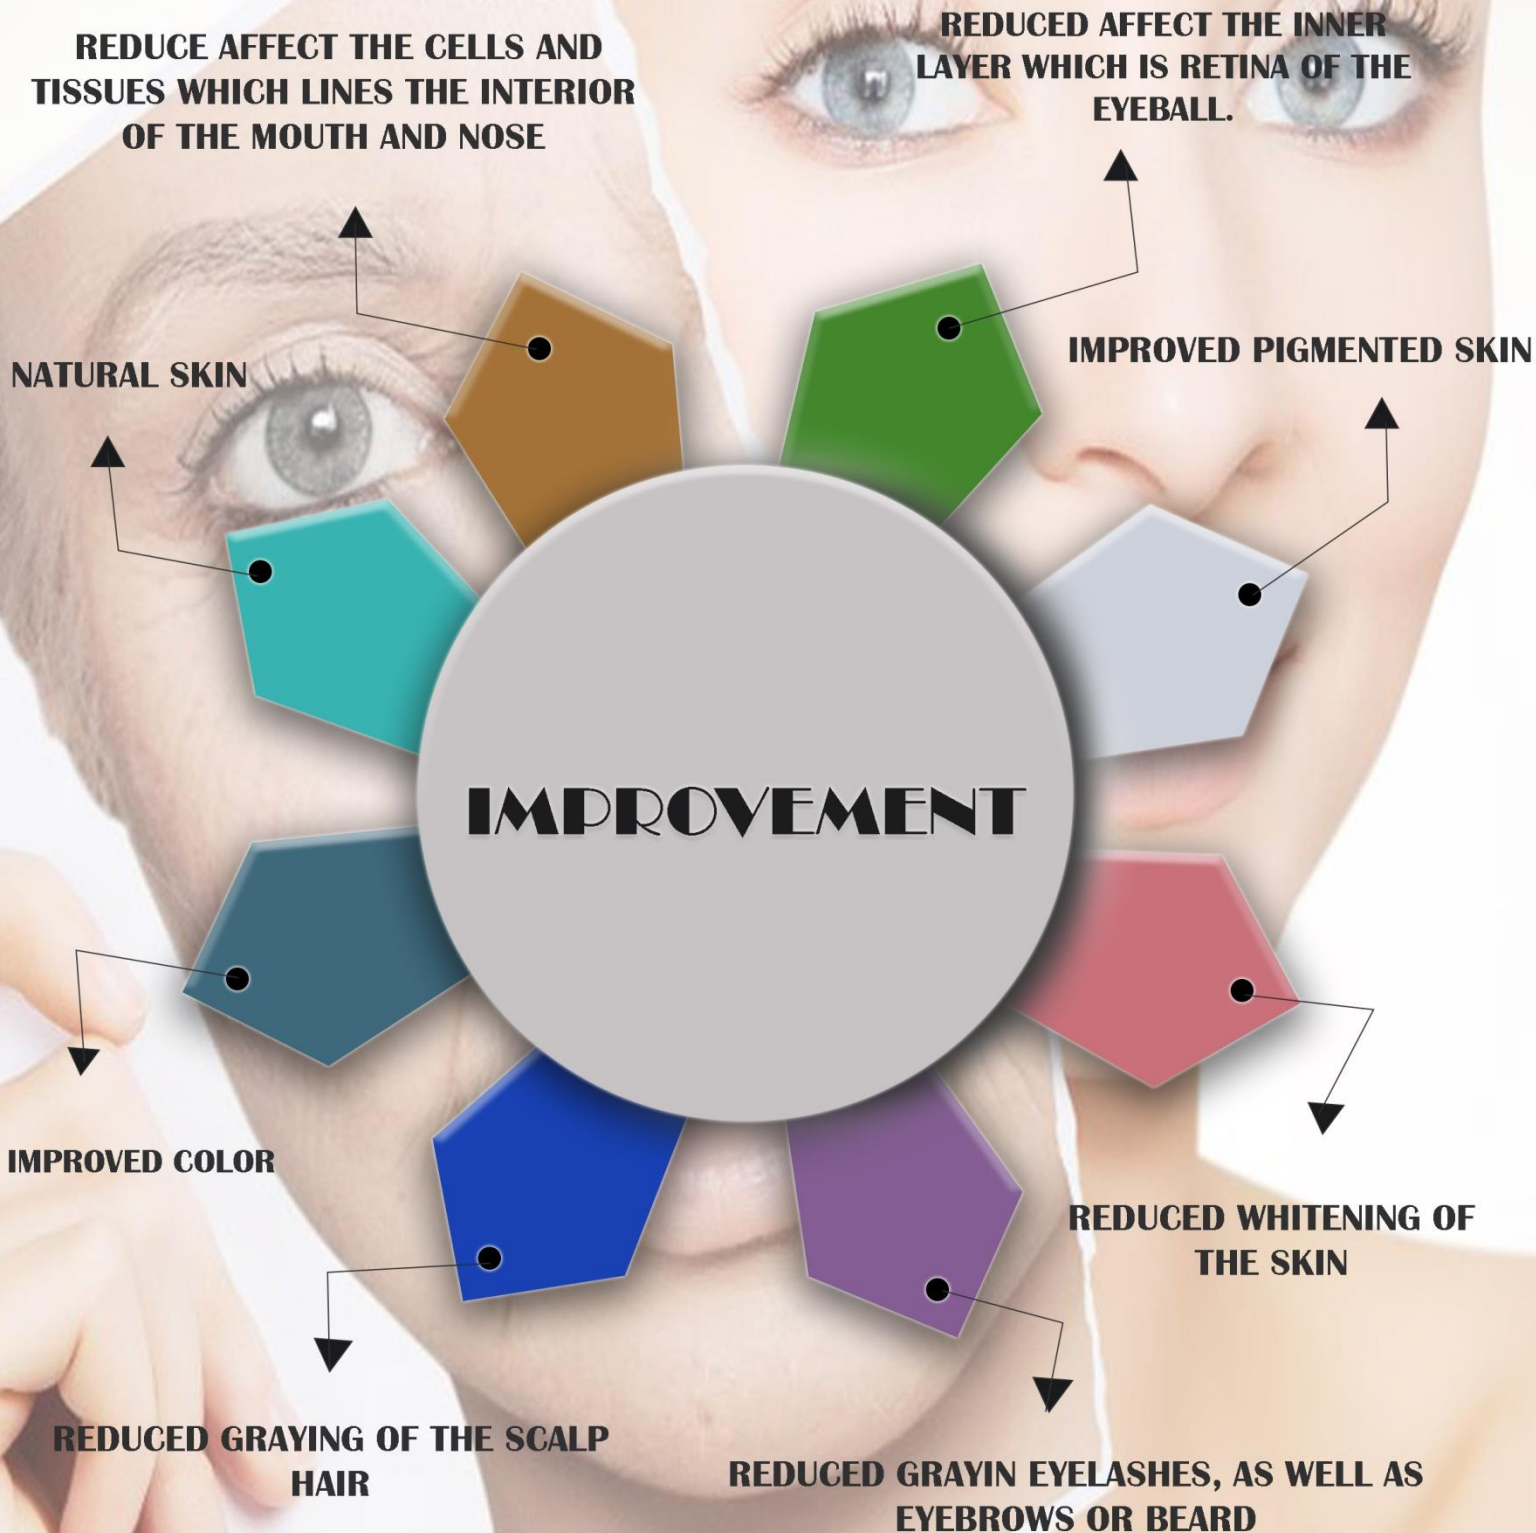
REDUCE AFFECT THE CELLS AND TISSUES WHICH LINES THE INTERIOR OF THE MOUTH AND NOSE

REDUCED AFFECT THE INNER LAYER WHICH IS RETINA OF THE EYEBALL.

NATURAL SKIN

IMPROVED PIGMENTED SKIN

IMPROVEMENT

IMPROVED COLOR

REDUCED WHITENING OF THE SKIN

REDUCED GRAYING OF THE SCALP HAIR

REDUCED GRAYIN EYELASHES, AS WELL AS EYEBROWS OR BEARD